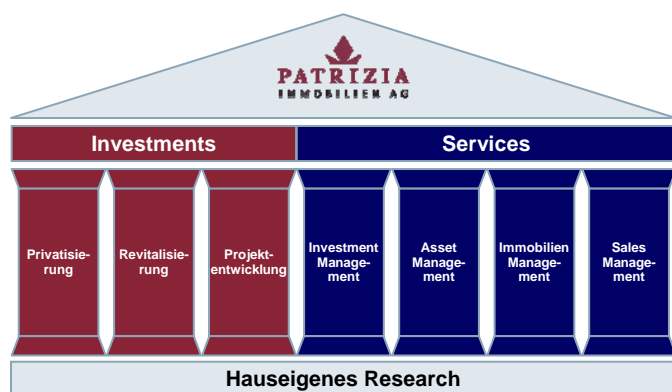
PATRIZIA
IMMOBILIEN AG

Investments

Services

Privatisierung

Revitalisierung

Projektentwicklung

Investment Management

Asset Management

Immobilien Management

Sales Management

Hauseigenes Research